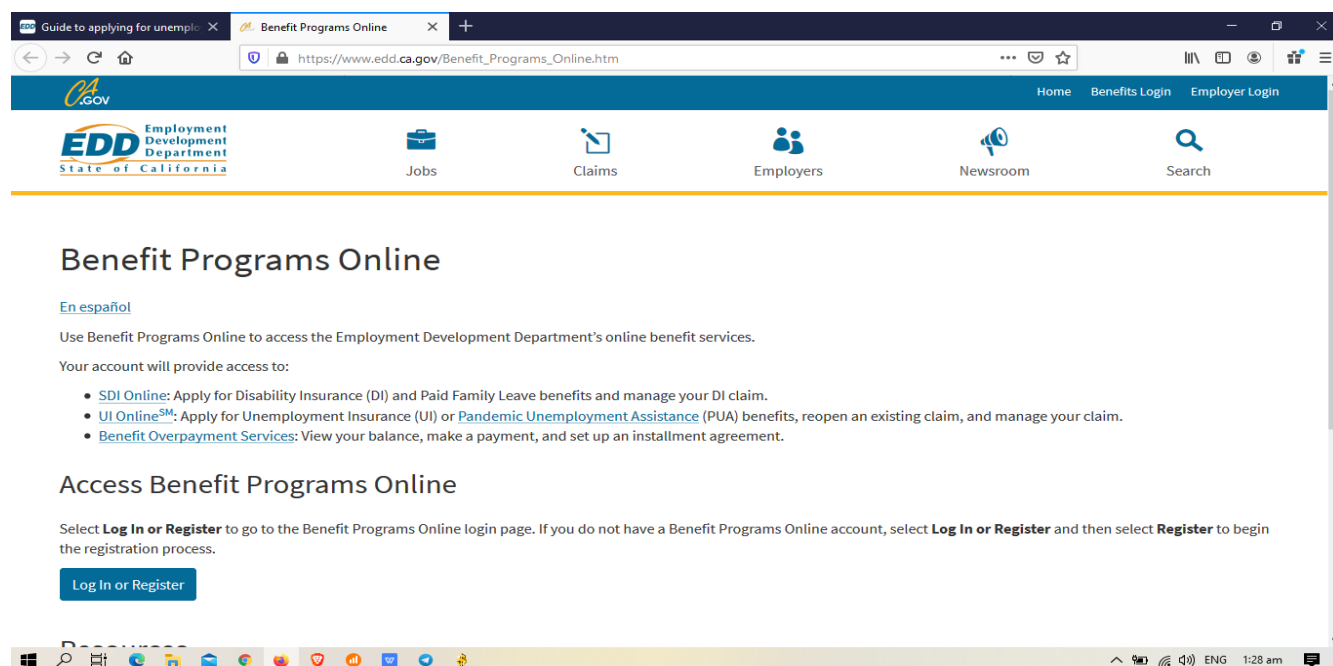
Guide to applying for unemplo ×

Benefit Programs Online ×

https://www.edd.ca.gov/Benefit_Programs_Online.htm

CA.GOV

Home   Benefits Login   Employer Login

EDD Employment Development Department State of California

Jobs   Claims   Employers   Newsroom   Search

Benefit Programs Online

En español

Use Benefit Programs Online to access the Employment Development Department's online benefit services.

Your account will provide access to:

- SDI Online: Apply for Disability Insurance (DI) and Paid Family Leave benefits and manage your DI claim.
- UI Online$^{SM}$: Apply for Unemployment Insurance (UI) or Pandemic Unemployment Assistance (PUA) benefits, reopen an existing claim, and manage your claim.
- Benefit Overpayment Services: View your balance, make a payment, and set up an installment agreement.

Access Benefit Programs Online

Select **Log In or Register** to go to the Benefit Programs Online login page. If you do not have a Benefit Programs Online account, select **Log In or Register** and then select **Register** to begin the registration process.

Log In or Register

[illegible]

ENG 1:28 am